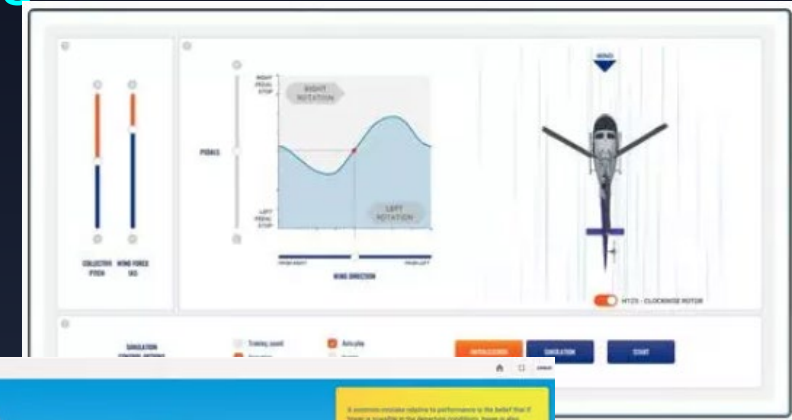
WIND

RIGHT PEDAL STOP

RIGHT ROTATION

PEDALS

LEFT PEDAL STOP

LEFT ROTATION

FROM RIGHT

FROM LEFT

WIND DIRECTION

COLLECTIVE PITCH

WIND FORCE (KT)

H125 - CLOCKWISE ROTOR

SIMULATION CONTROL INTERFACE

Training guard

Auto-play

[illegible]

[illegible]

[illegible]

SIMULATION

START

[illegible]